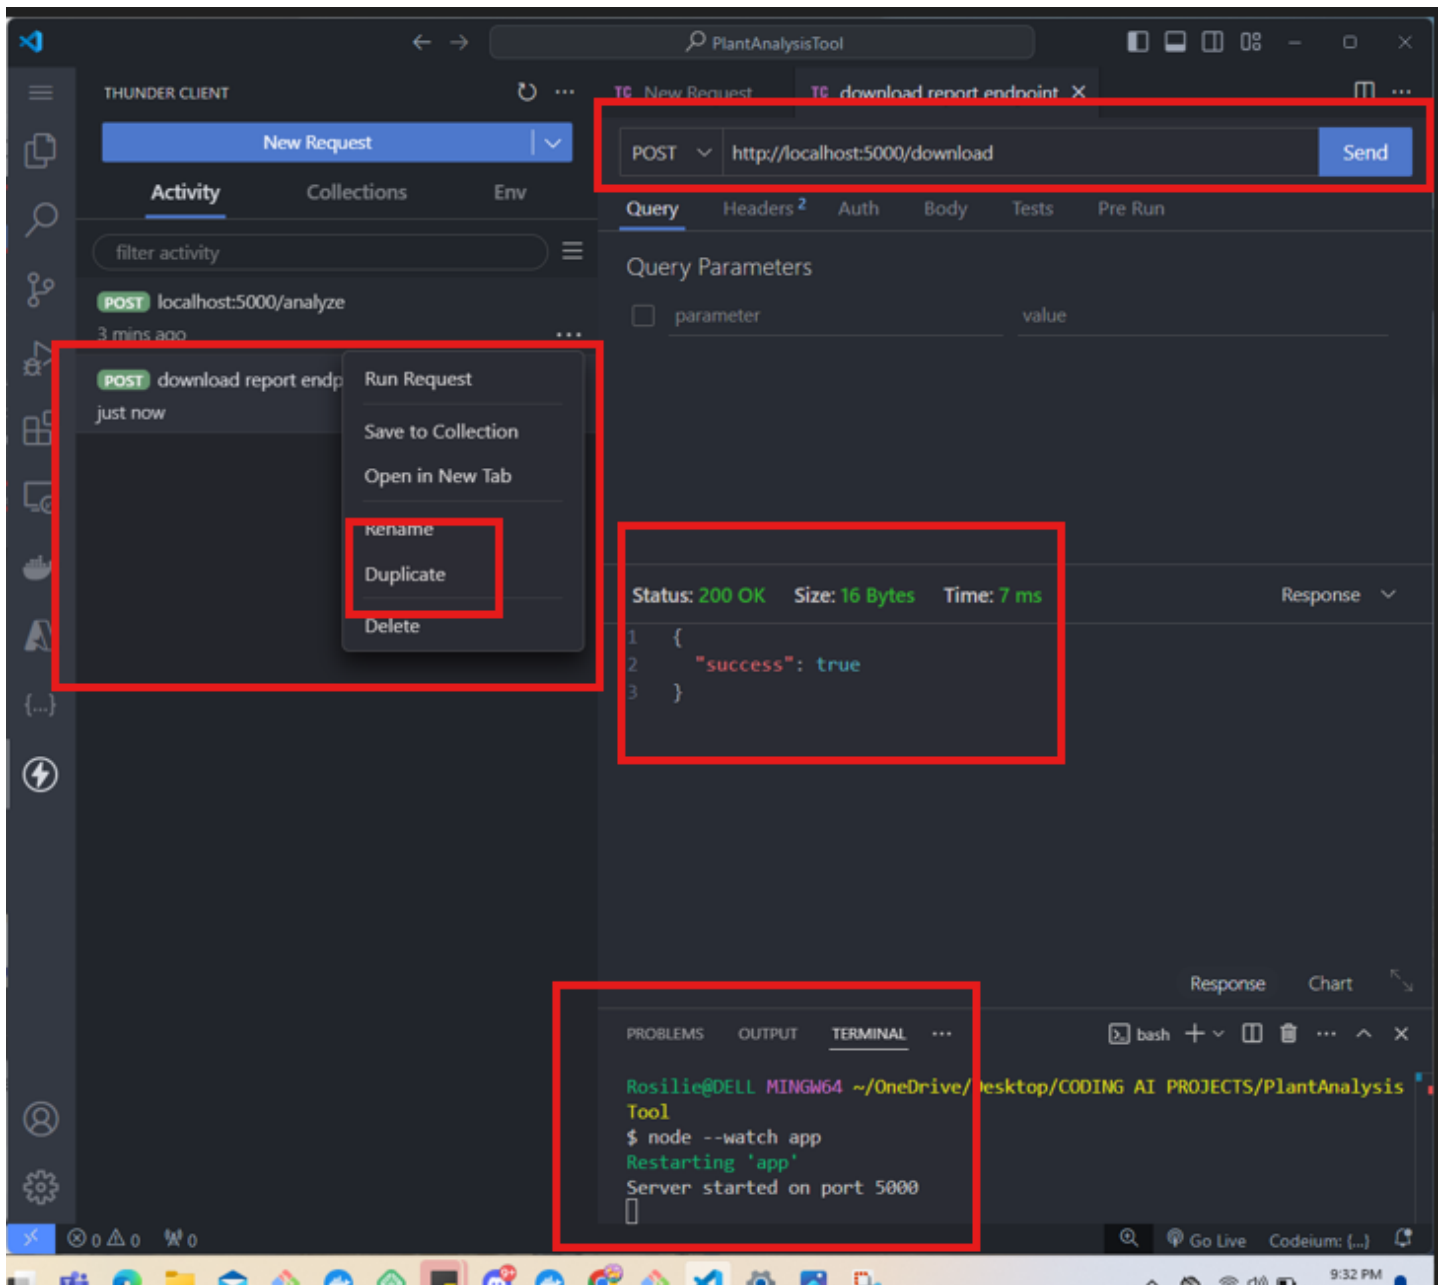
PlantAnalysisTool

THUNDER CLIENT

New Request

Activity Collections Env

filter activity

POST localhost:5000/analyze
3 mins ago

POST download report endp
just now

Run Request
Save to Collection
Open in New Tab
Rename
Duplicate
Delete

TC New Request TC download report endpoint ×

POST http://localhost:5000/download Send

Query Headers 2 Auth Body Tests Pre Run

Query Parameters

parameter value

Status: 200 OK Size: 16 Bytes Time: 7 ms Response

1 {
2 "success": true
3 }

Response Chart

PROBLEMS OUTPUT TERMINAL ···

bash

Rosilie@DELL MINGW64 ~/OneDrive/Desktop/CODING AI PROJECTS/PlantAnalysisTool
$ node --watch app
Restarting 'app'
Server started on port 5000

⊗ 0 ⚠ 0 0

Go Live Codeium: {...}

9:32 PM